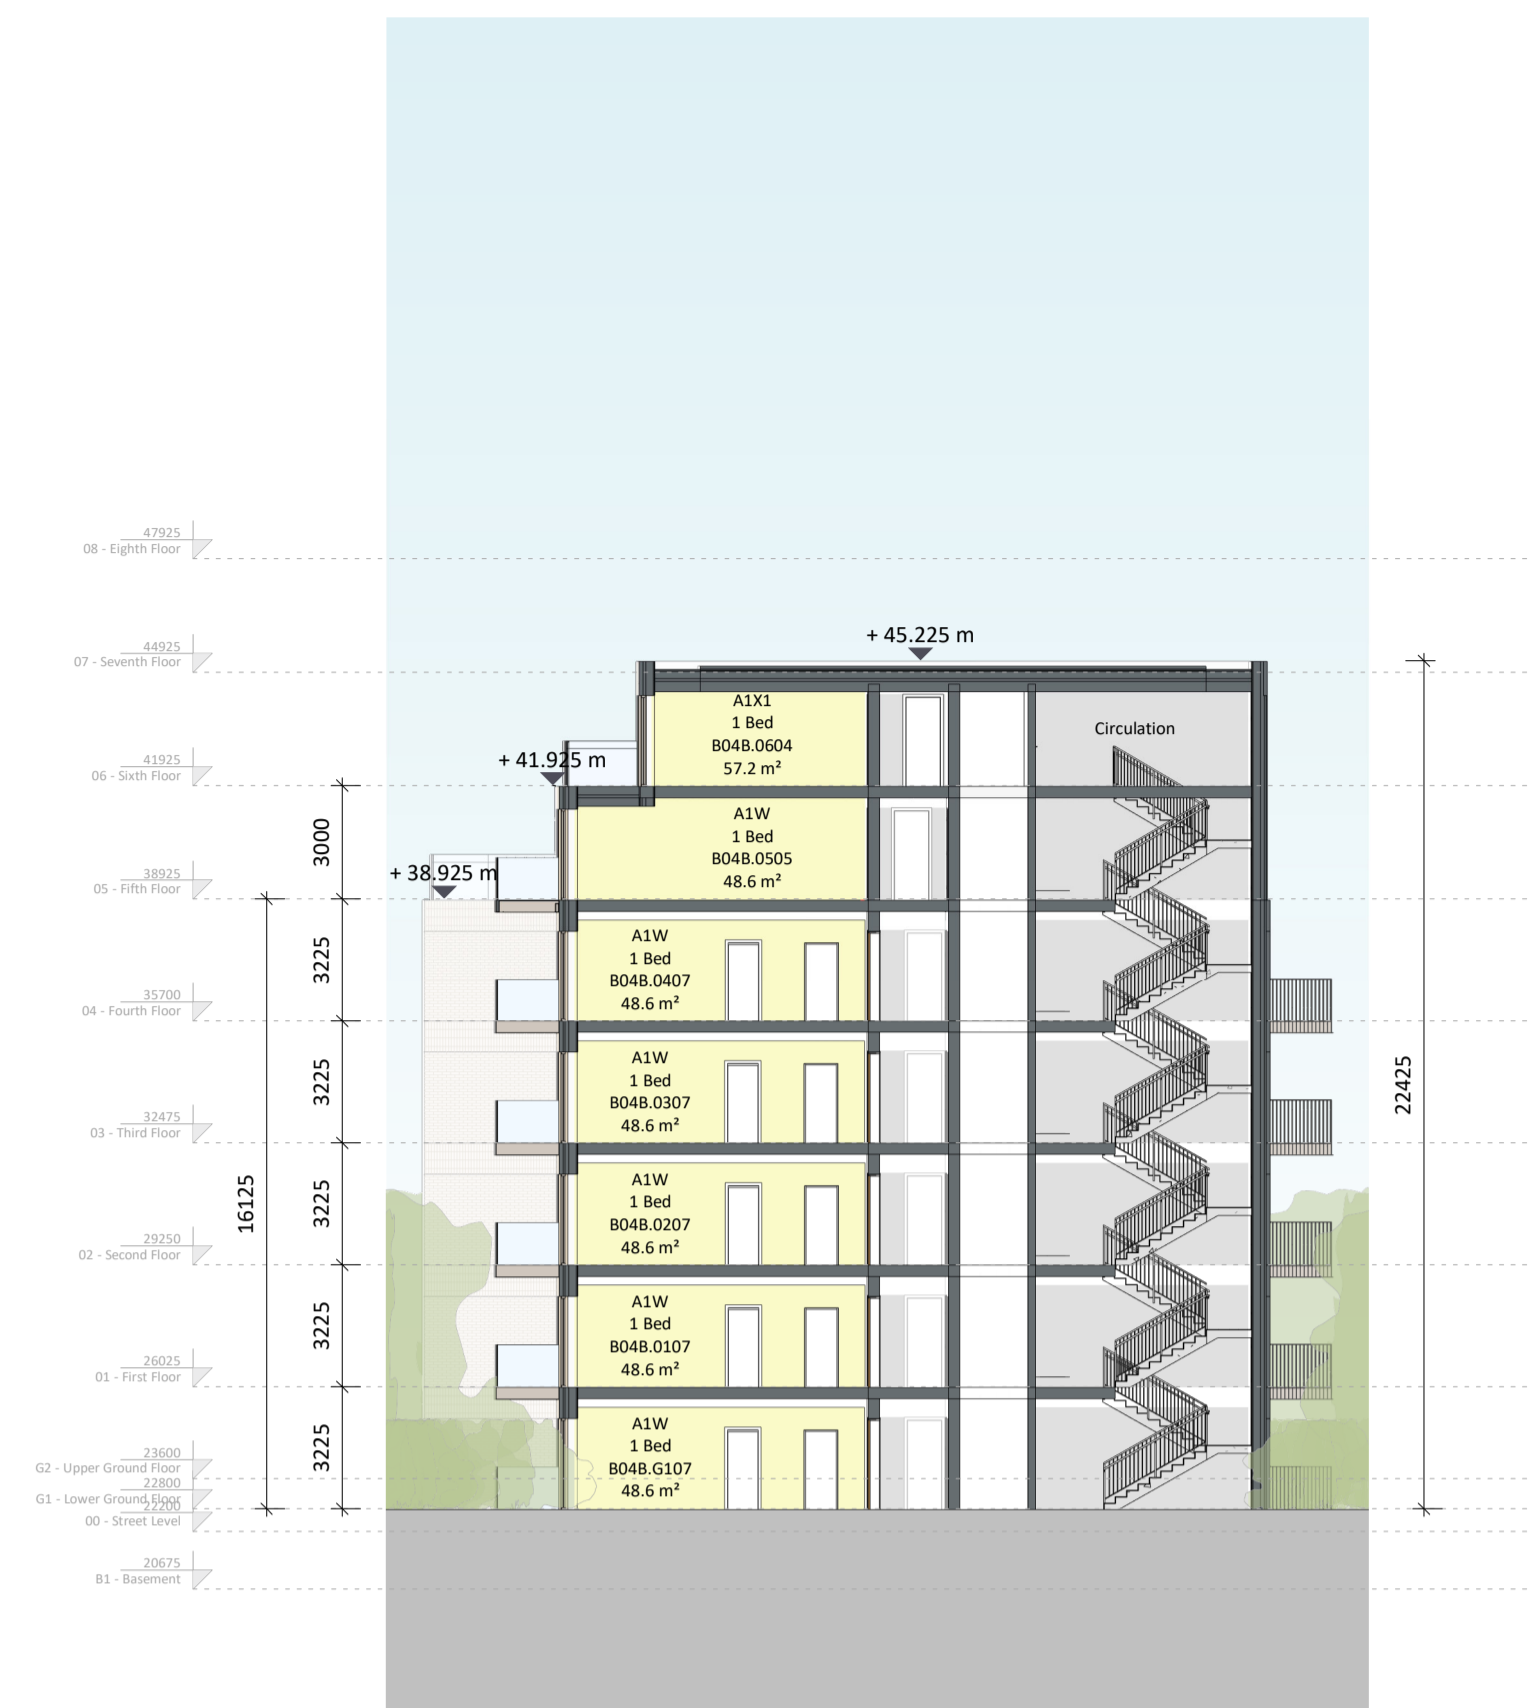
47925
08 - Eighth Floor

44925
07 - Seventh Floor

41925
06 - Sixth Floor

38925
05 - Fifth Floor

35700
04 - Fourth Floor

32475
03 - Third Floor

29250
02 - Second Floor

26025
01 - First Floor

23600
G2 - Upper Ground Floor
22800
G1 - Lower Ground Floor
22200
00 - Street Level

20675
B1 - Basement

+ 45.225 m

+ 41.925 m

+ 38.925 m

Circulation

A1X1
1 Bed
B04B.0604
57.2 m²

A1W
1 Bed
B04B.0505
48.6 m²

A1W
1 Bed
B04B.0407
48.6 m²

A1W
1 Bed
B04B.0307
48.6 m²

A1W
1 Bed
B04B.0207
48.6 m²

A1W
1 Bed
B04B.0107
48.6 m²

A1W
1 Bed
B04B.G107
48.6 m²

3000
3225
3225
3225
3225
3225
16125
22425